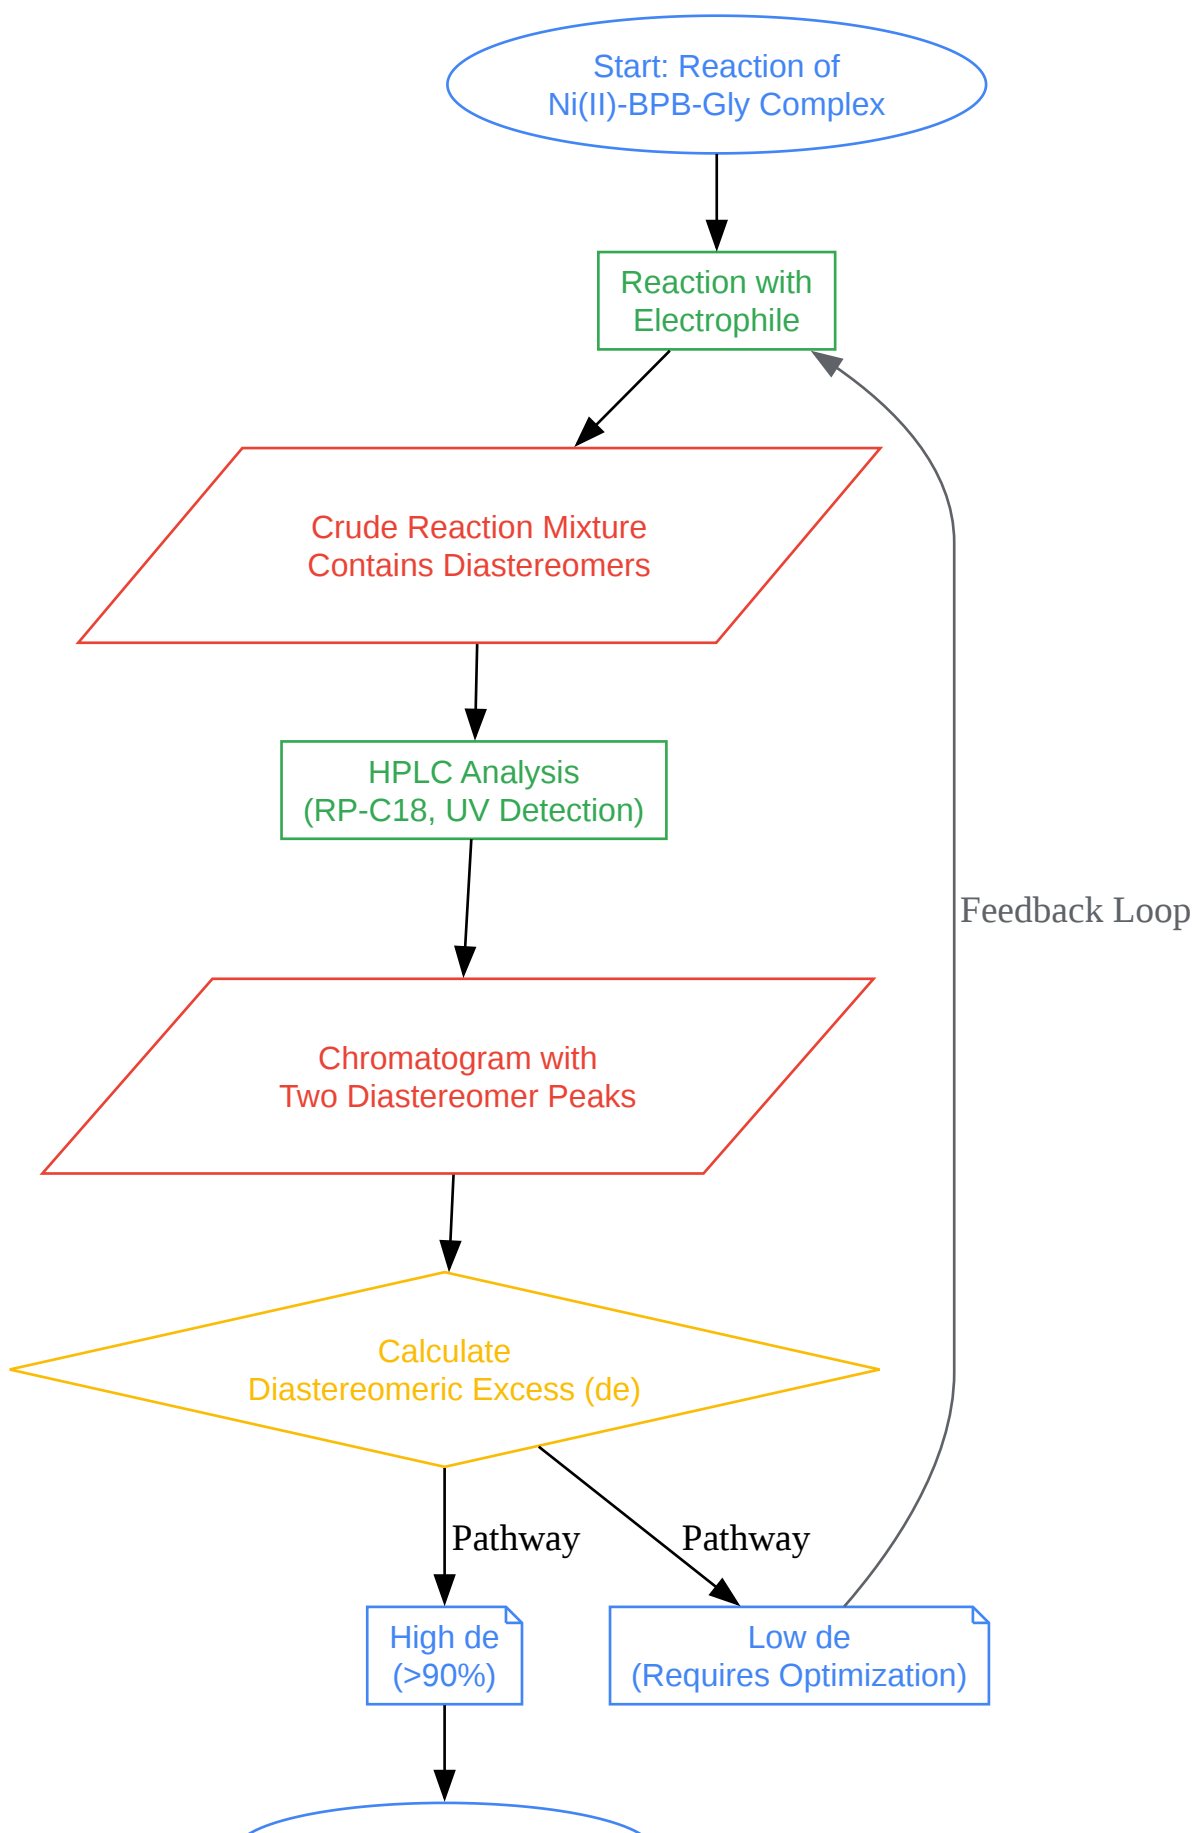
Start: Reaction of
Ni(II)-BPB-Gly Complex

Reaction with
Electrophile

Crude Reaction Mixture
Contains Diastereomers

HPLC Analysis
(RP-C18, UV Detection)

Chromatogram with
Two Diastereomer Peaks

Calculate
Diastereomeric Excess (de)

Pathway

Pathway

High de
(>90%)

Low de
(Requires Optimization)

Feedback Loop